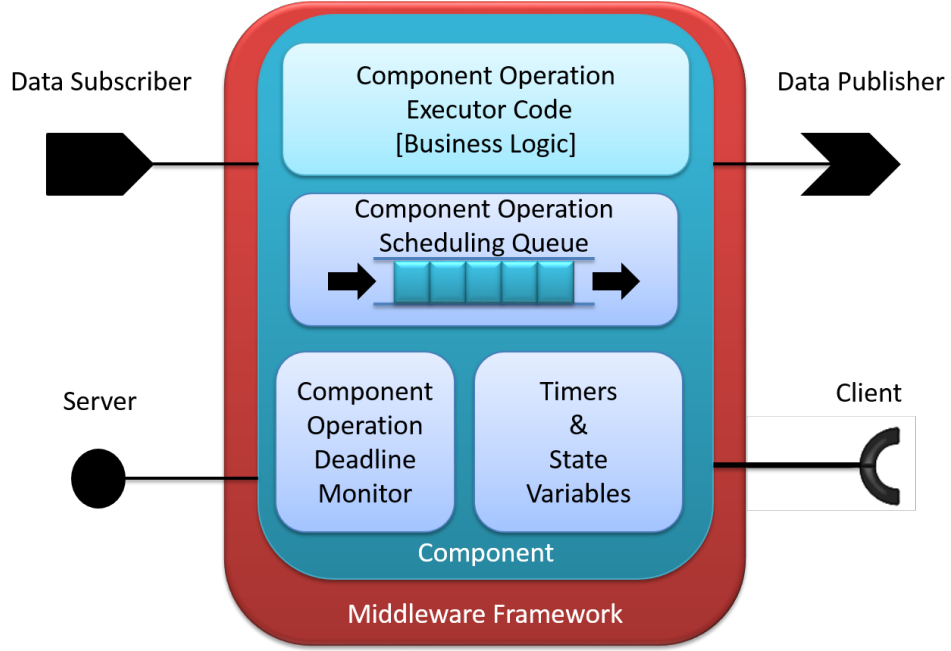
Data Subscriber

Component Operation Executor Code [Business Logic]

Data Publisher

Component Operation Scheduling Queue

Server

Component Operation Deadline Monitor

Timers & State Variables

Client

Component

Middleware Framework